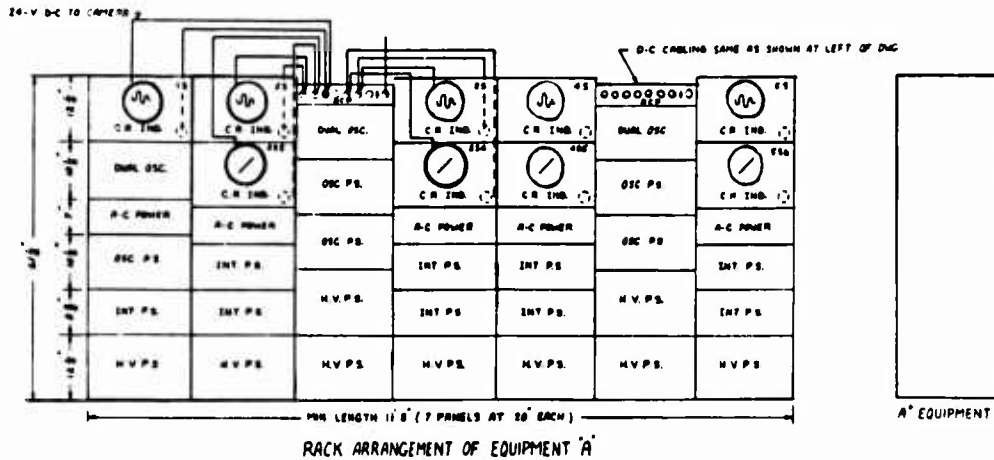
24-V D-C TO CAMERA

D-C CABLING SAME AS SHOWN AT LEFT OF DWG

C R IND.

C R IND.

C R IND.

C R IND.

C R IND.

DUAL OSC.

C R IND.

DUAL OSC.

C R IND.

C R IND.

DUAL OSC.

C R IND.

A-C POWER

A-C POWER

OSC P.S.

OSC P.S.

OSC P.S.

OSC P.S.

INT P.S.

OSC P.S.

A-C POWER

A-C POWER

OSC P.S.

A-C POWER

INT P.S.

INT P.S.

INT P.S.

INT P.S.

INT P.S.

H.V.P.S.

H.V.P.S.

INT P.S.

INT P.S.

INT P.S.

H.V.P.S.

H.V.P.S.

H.V.P.S.

H.V.P.S.

H.V.P.S.

H.V.P.S.

H.V.P.S.

MIN LENGTH 11' 8" (7 PANELS AT 20" EACH)

RACK ARRANGEMENT OF EQUIPMENT "A"

"A" EQUIPMENT